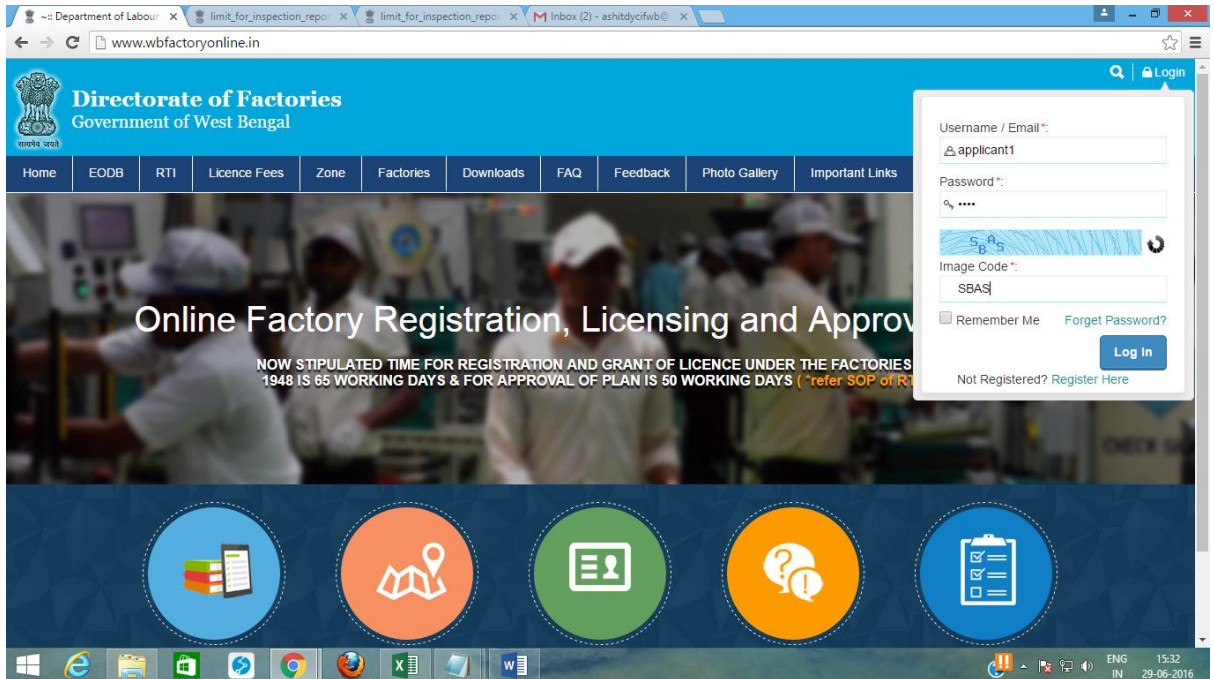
~:: Department of Labour ×
limit_for_inspection_repor ×
limit_for_inspection_repor ×
Inbox (2) - ashitdycifwb@ ×

www.wbfactoryonline.in

सत्यमेव जयते

Directorate of Factories
Government of West Bengal

Login

Home | EODB | RTI | Licence Fees | Zone | Factories | Downloads | FAQ | Feedback | Photo Gallery | Important Links

Username / Email*:
applicant1
Password*:
••••
SBAS
Image Code*:
SBAS
Remember Me
Forget Password?
Log In
Not Registered? Register Here

Online Factory Registration, Licensing and Approv

NOW STIPULATED TIME FOR REGISTRATION AND GRANT OF LICENCE UNDER THE FACTORIES 1948 IS 65 WORKING DAYS & FOR APPROVAL OF PLAN IS 50 WORKING DAYS ( *refer SOP of RT

ENG
IN
15:32
29-06-2016